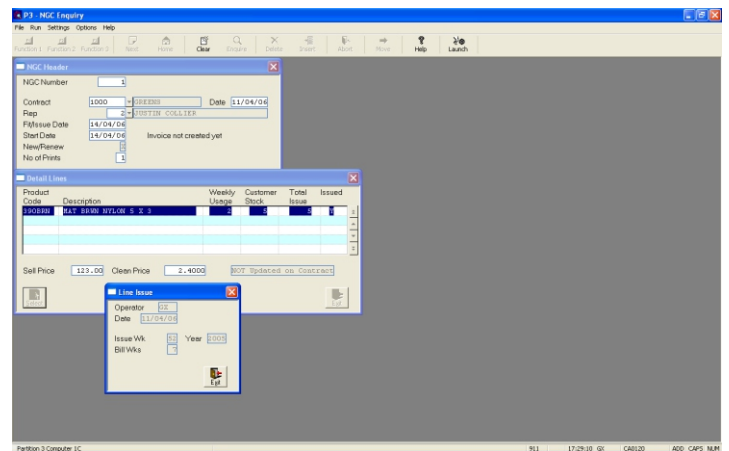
P3 - NGC Enquiry

File Run Settings Options Help

Function 1 Function 2 Function 3 Next Home Clear Enquire Delete Insert Abort Move Help Launch

NGC Header

NGC Number 1

Contract 1000 GREENS Date 11/04/06
Rep 2 JUSTIN COLLIER
Fit/Issue Date 14/04/06
Start Date 14/04/06 Invoice not created yet
New/Renew
No of Prints 1

Detail Lines

| Product Code | Description | Weekly Usage | Customer Stock | Total Issue | Issued |
|---|---|---|---|---|---|
| 1908RN | MAT BRWN NYLON S X 3 | 2 | 5 | 5 | 0 |

Sell Price 123.00 Clean Price 2.4000 NOT Updated on Contract

Line Issue

Operator GX
Date 11/04/06

Issue Wk 15 Year 2005
Bill Wks

Exit

Partition 3 Computer 1C 911 17:29:10 GX CA0120 ADD CAPS NUM